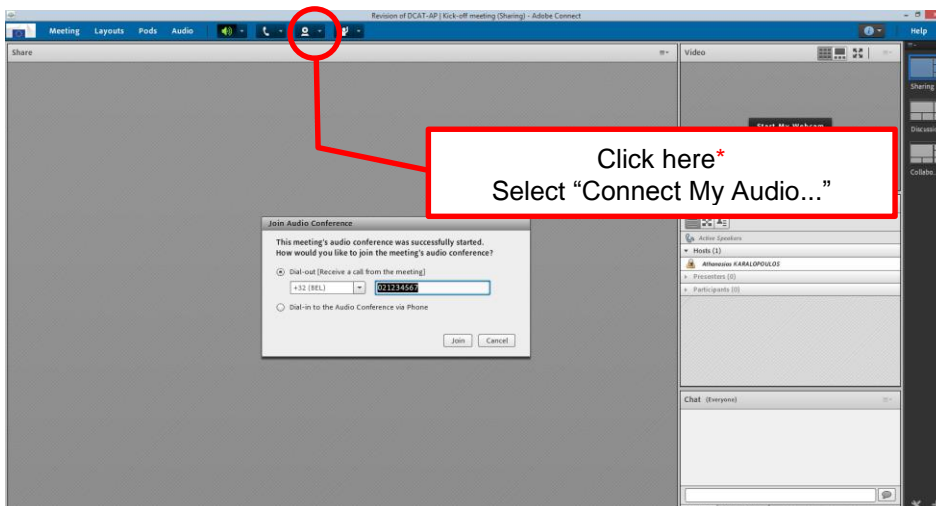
Revision of DCAT-AP | Kick-off meeting (Sharing) - Adobe Connect

Meeting Layouts Pods Audio

Help

Share

Video

Sharing

Discussi

Collabo

Start My Webcam

Click here*
Select “Connect My Audio...”

Join Audio Conference

This meeting's audio conference was successfully started.
How would you like to join the meeting's audio conference?

Dial-out (Receive a call from the meeting)

+32 (BEL) 021234567

Dial-in to the Audio Conference via Phone

Join Cancel

Active Speakers

Hosts (1)

Athanasios KARALOPOULOS

Presenters (0)

Participants (0)

Chat (Everyone)